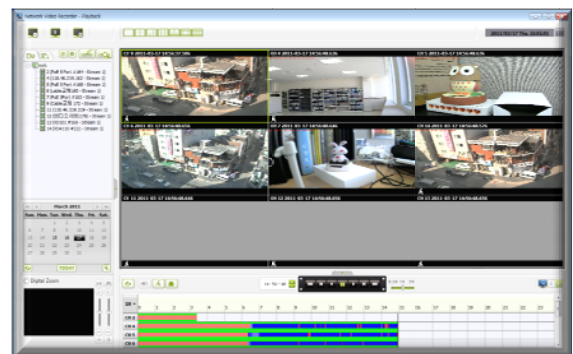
Network Video Recorder - Playback

2011/03/17 Thu. 15:01:01

March 2011

Sun. Mon. Tue. Wed. Thu. Fri. Sat.

TODAY

Digital Zoom

CH 1 2011-03-17 16:56:57.586
CH 4 2011-03-17 16:56:48.616
CH 5 2011-03-17 16:56:48.606
CH 6 2011-03-17 16:56:48.606
CH 7 2011-03-17 16:56:48.626
CH 8 2011-03-17 16:56:48.606
CH 11 2011-03-17 16:56:48.606
CH 12 2011-03-17 16:56:48.606
CH 13 2011-03-17 16:56:48.606

CH 1
CH 2
CH 3
CH 4

0 1 2 3 4 5 6 7 8 9 10 11 12 13 14 15 16 17 18 19 20 21 22 23